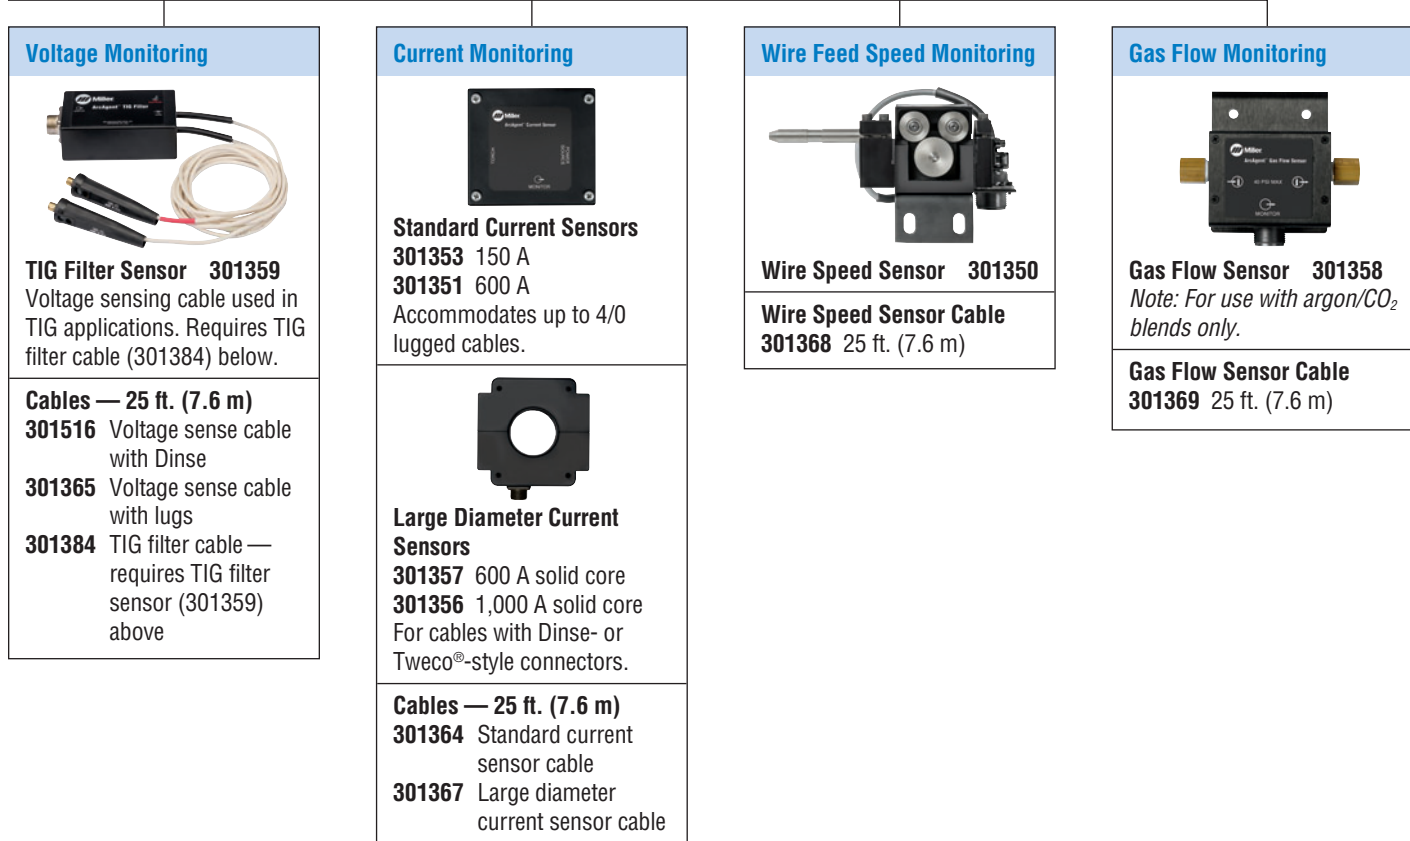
Voltage Monitoring

Miller ArcAgent TIG Filter

TIG Filter Sensor 301359
Voltage sensing cable used in TIG applications. Requires TIG filter cable (301384) below.

Cables — 25 ft. (7.6 m)
301516 Voltage sense cable with Dinse
301365 Voltage sense cable with lugs
301384 TIG filter cable — requires TIG filter sensor (301359) above

Current Monitoring

Miller ArcAgent Current Sensor

Standard Current Sensors
301353 150 A
301351 600 A
Accommodates up to 4/0 lugged cables.

Large Diameter Current Sensors
301357 600 A solid core
301356 1,000 A solid core
For cables with Dinse- or Tweco®-style connectors.

Cables — 25 ft. (7.6 m)
301364 Standard current sensor cable
301367 Large diameter current sensor cable

Wire Feed Speed Monitoring

Wire Speed Sensor 301350

Wire Speed Sensor Cable
301368 25 ft. (7.6 m)

Gas Flow Monitoring

Miller ArcAgent Gas Flow Sensor

Gas Flow Sensor 301358
Note: For use with argon/$CO_2$ blends only.

Gas Flow Sensor Cable
301369 25 ft. (7.6 m)